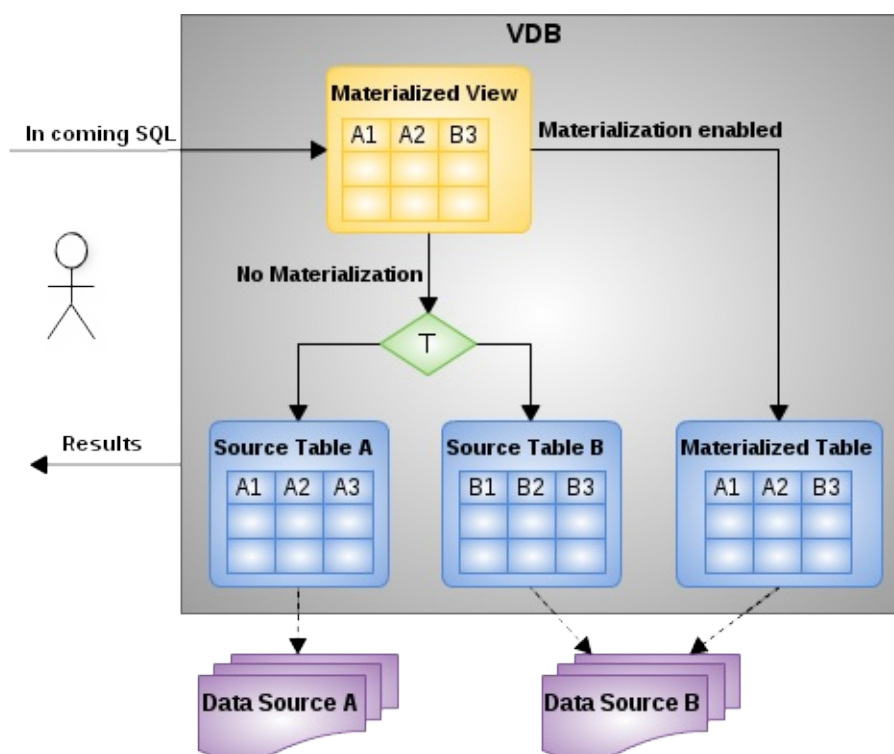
VDB

Materialized View

| A1 | A2 | B3 |
|---|---|---|
| | | |
| | | |

In coming SQL

Materialization enabled

No Materialization

T

Results

Source Table A

| A1 | A2 | A3 |
|---|---|---|
| | | |
| | | |

Source Table B

| B1 | B2 | B3 |
|---|---|---|
| | | |
| | | |

Materialized Table

| A1 | A2 | B3 |
|---|---|---|
| | | |
| | | |

Data Source A

Data Source B